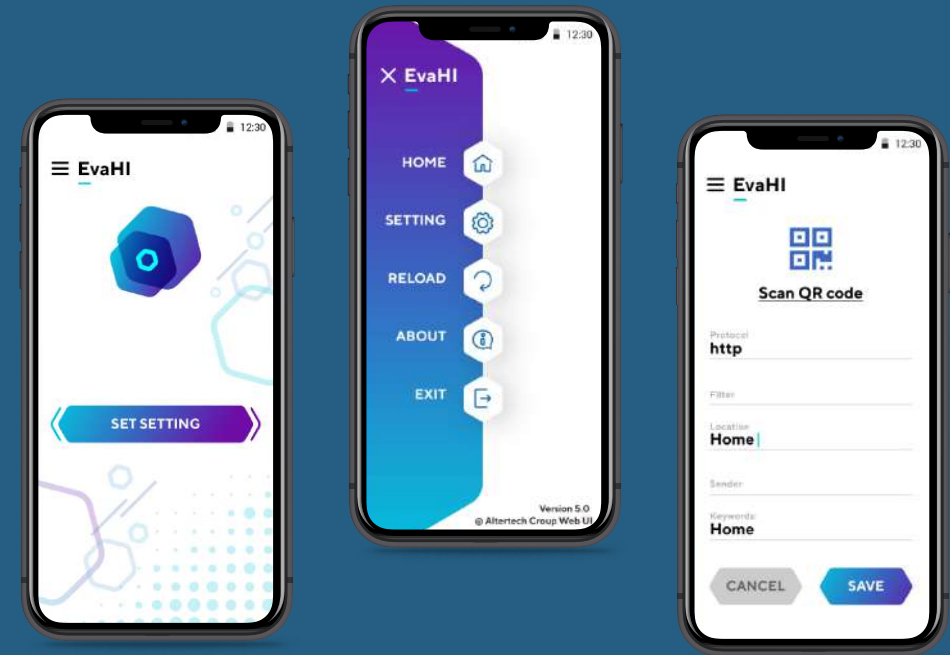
12:30

EvaHI

SET SETTING

12:30

EvaHI

HOME

SETTING

RELOAD

ABOUT

EXIT

Version 5.0
@ Altertech Croup Web UI

12:30

EvaHI

Scan QR code

Protocol
http

Filter

Location
Home

Sender

Keywords
Home

CANCEL

SAVE